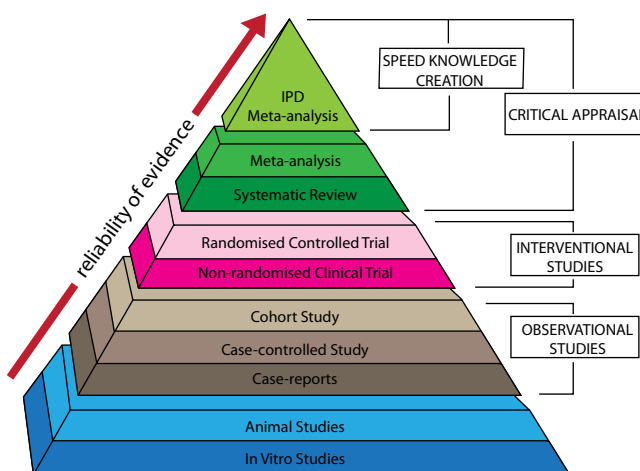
reliability of evidence

IPD
Meta-analysis

Meta-analysis

Systematic Review

Randomised Controlled Trial

Non-randomised Clinical Trial

Cohort Study

Case-controlled Study

Case-reports

Animal Studies

In Vitro Studies

SPEED KNOWLEDGE CREATION

CRITICAL APPRAISAL

INTERVENTIONAL STUDIES

OBSERVATIONAL STUDIES